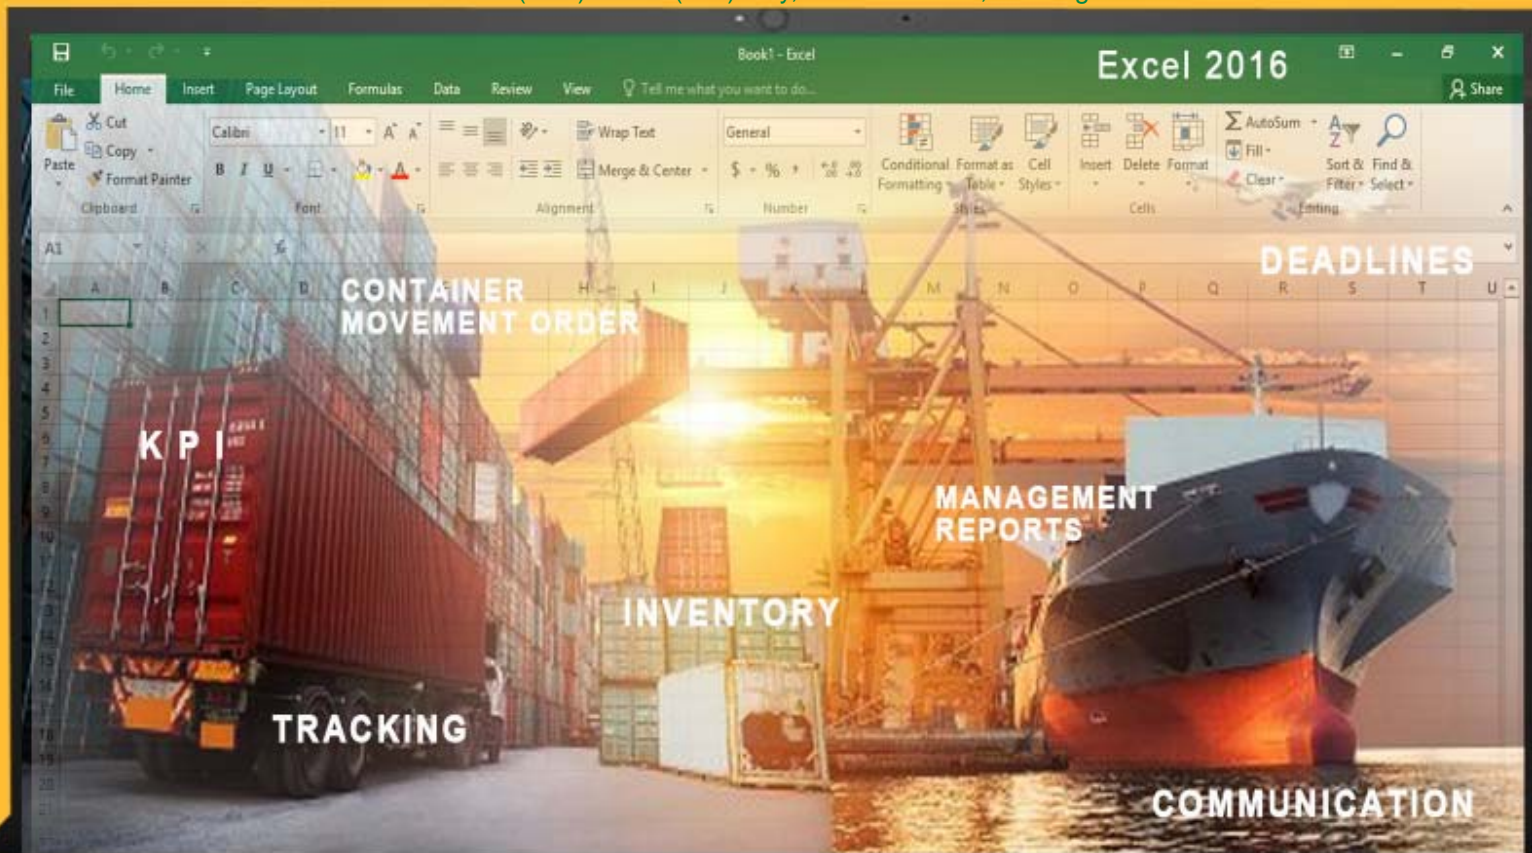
Book1 - Excel

Excel 2016

File Home Insert Page Layout Formulas Data Review View Tell me what you want to do... Share

Cut
Copy
Paste
Format Painter
Clipboard

Calibri 11
B I U
Font

Wrap Text
Merge & Center
Alignment

General
$ % ,
Number

Conditional Formatting
Format as Table
Cell Styles
Styles

Insert Delete Format
Cells

AutoSum
Fill
Clear
Sort & Filter
Find & Select
Editing

A1

A B C D H I J M N O P Q R S T U

1 2 3 4 5 6 7 8 9 10

CONTAINER MOVEMENT ORDER

DEADLINES

K P I

MANAGEMENT REPORTS

INVENTORY

TRACKING

COMMUNICATION